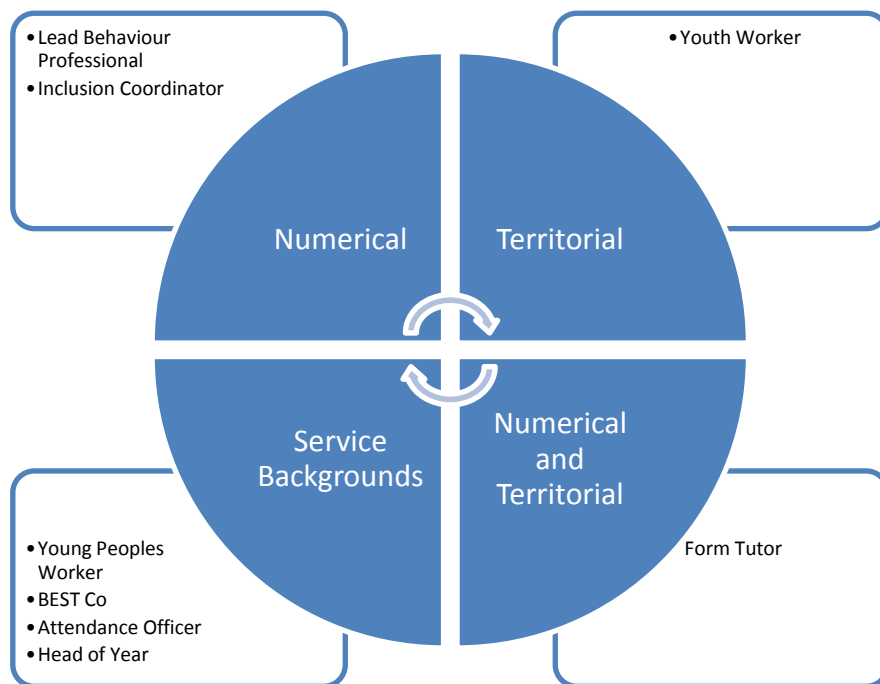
• Lead Behaviour Professional
• Inclusion Coordinator

• Youth Worker

Numerical

Territorial

Service Backgrounds

Numerical and Territorial

• Young Peoples Worker
• BEST Co
• Attendance Officer
• Head of Year

Form Tutor